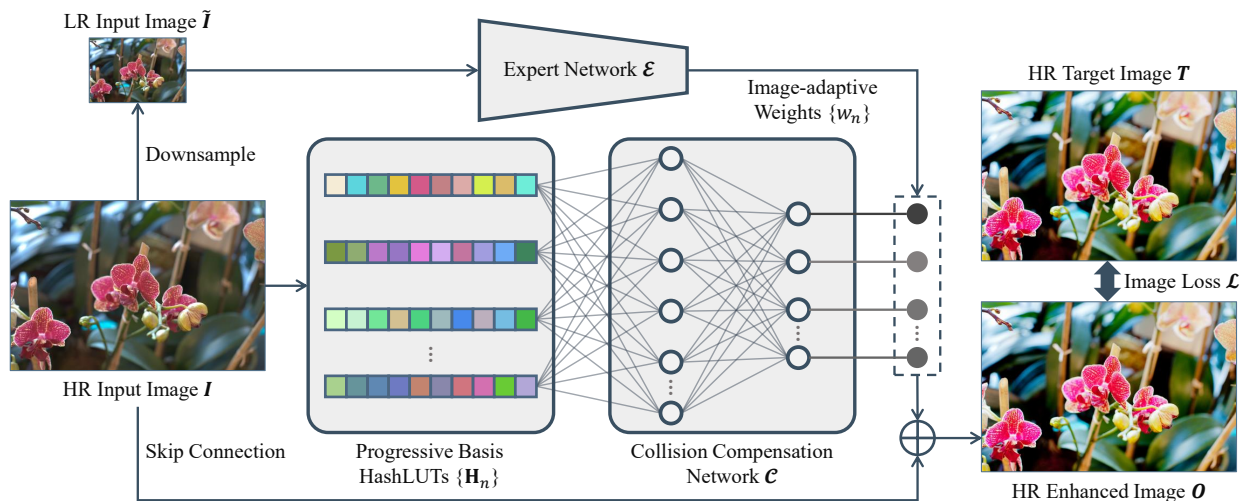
LR Input Image $\tilde{\boldsymbol{I}}$

Expert Network $\boldsymbol{\mathcal{E}}$

Image-adaptive Weights $\{w_n\}$

HR Target Image $\boldsymbol{T}$

Downsample

HR Input Image $\boldsymbol{I}$

Image Loss $\boldsymbol{\mathcal{L}}$

Skip Connection

Progressive Basis HashLUTs $\{\mathbf{H}_n\}$

Collision Compensation Network $\boldsymbol{\mathcal{C}}$

HR Enhanced Image $\boldsymbol{O}$